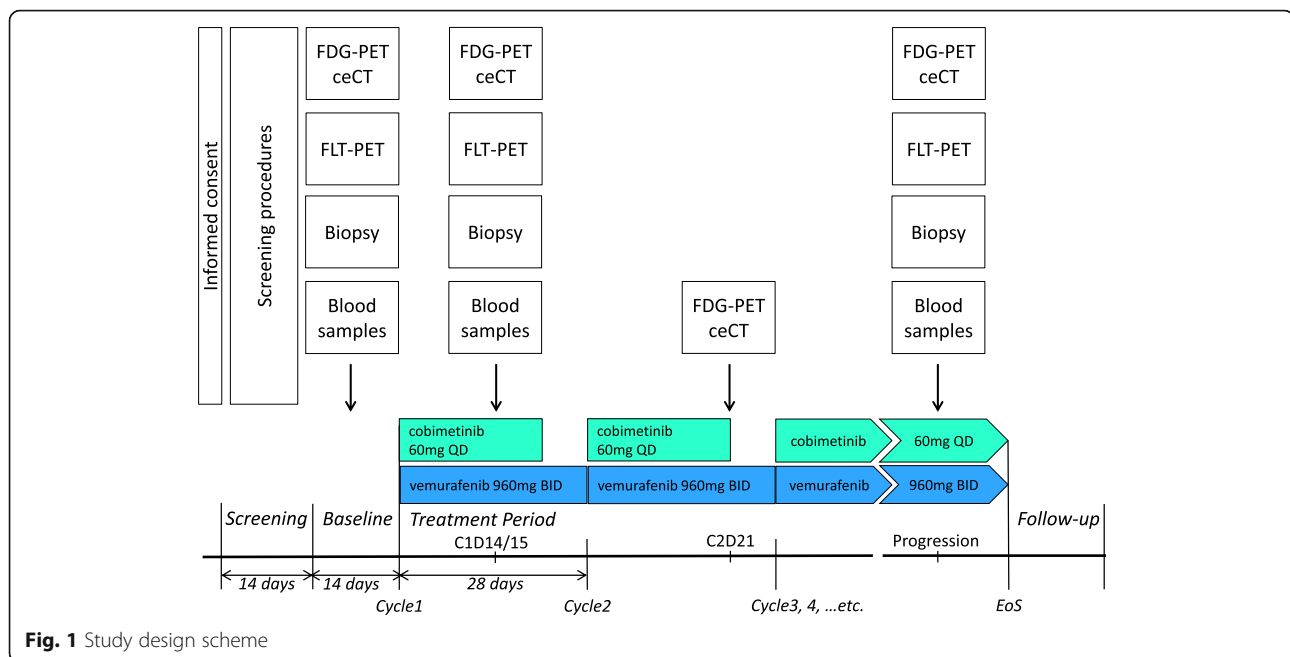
Informed consent

Screening procedures

FDG-PET ceCT

FLT-PET

Biopsy

Blood samples

FDG-PET ceCT

FLT-PET

Biopsy

Blood samples

FDG-PET ceCT

FDG-PET ceCT

FLT-PET

Biopsy

Blood samples

cobimetinib 60mg QD

cobimetinib 60mg QD

cobimetinib

60mg QD

vemurafenib 960mg BID

vemurafenib 960mg BID

vemurafenib

960mg BID

Screening

Baseline

Treatment Period

Follow-up

C1D14/15

C2D21

Progression

14 days

14 days

28 days

Cycle1

Cycle2

Cycle3, 4, ...etc.

EoS

Fig. 1 Study design scheme